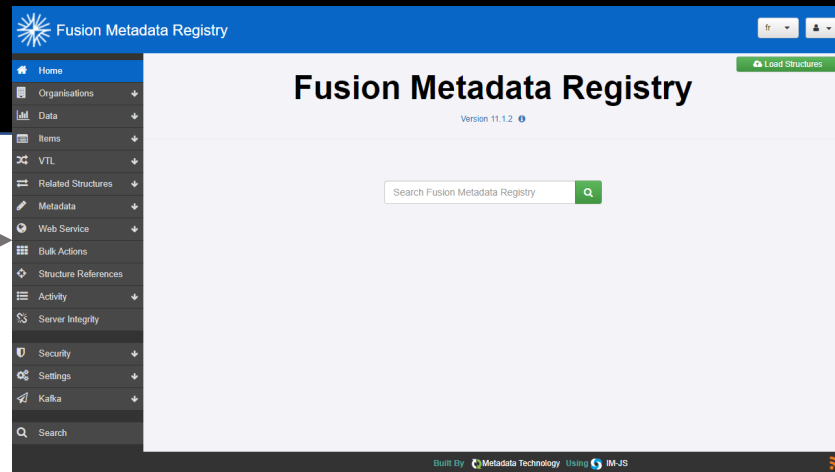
Fusion Metadata Registry

fr

Home
Organisations
Data
Items
VTL
Related Structures
Metadata
Web Service
Bulk Actions
Structure References
Activity
Server Integrity

Security
Settings
Kafka

Search

Load Structures

Fusion Metadata Registry

Version 11.1.2

Search Fusion Metadata Registry

Built By Metadata Technology Using IM-JS